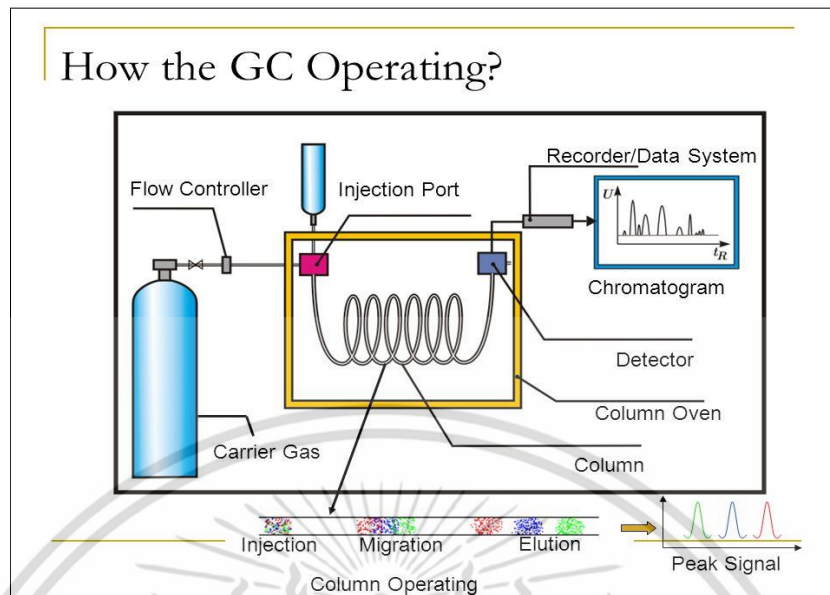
How the GC Operating?

Recorder/Data System

Flow Controller

Injection Port

$U$

$t_R$

Chromatogram

Detector

Column Oven

Carrier Gas

Column

Injection

Migration

Elution

Peak Signal

Column Operating